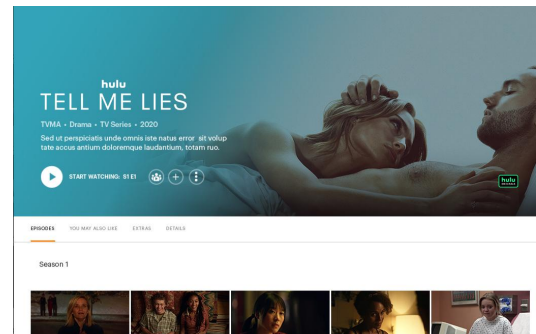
hulu
TELL ME LIES

TVMA • Drama • TV Series • 2020

Sed ut perspiciatis unde omnis iste natus error sit volup tate accus antium doloremque laudantium, totam rus.

START WATCHING: S1 E1

hulu

EPISODES YOU MAY ALSO LIKE EXTRAS DETAILS

Season 1